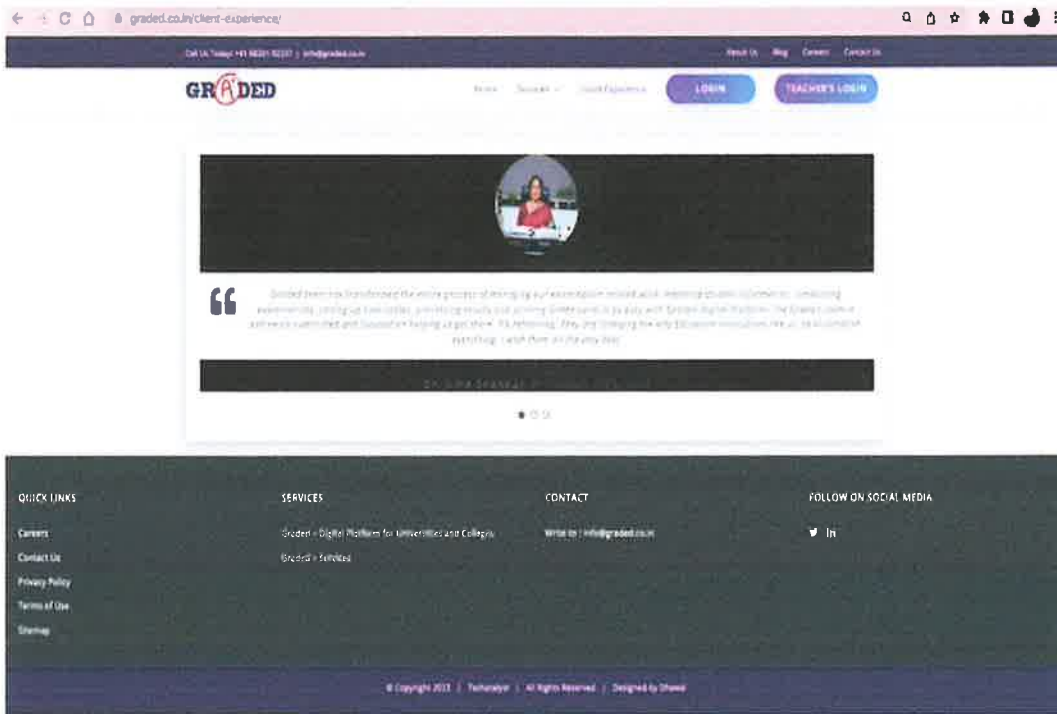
graded.co.in/client-experience/

Call Us Today! +91 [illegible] | info@graded.co.in

About Us Blog Careers Contact Us

GRADED

Home Services Client Experience LOGIN TEACHER'S LOGIN

Graded team has transformed the entire process of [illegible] our examination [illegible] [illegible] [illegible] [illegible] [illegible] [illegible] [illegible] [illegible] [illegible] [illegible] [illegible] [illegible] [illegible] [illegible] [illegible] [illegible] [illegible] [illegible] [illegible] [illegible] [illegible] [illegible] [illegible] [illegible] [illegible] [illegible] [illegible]

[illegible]

QUICK LINKS

Careers

Contact Us

Privacy Policy

Terms of Use

Sitemap

SERVICES

Graded - Digital Platform for Universities and Colleges

Graded - Services

CONTACT

Write to : info@graded.co.in

FOLLOW ON SOCIAL MEDIA

© Copyright 2021 | Techanalyst | All Rights Reserved | Designed by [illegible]